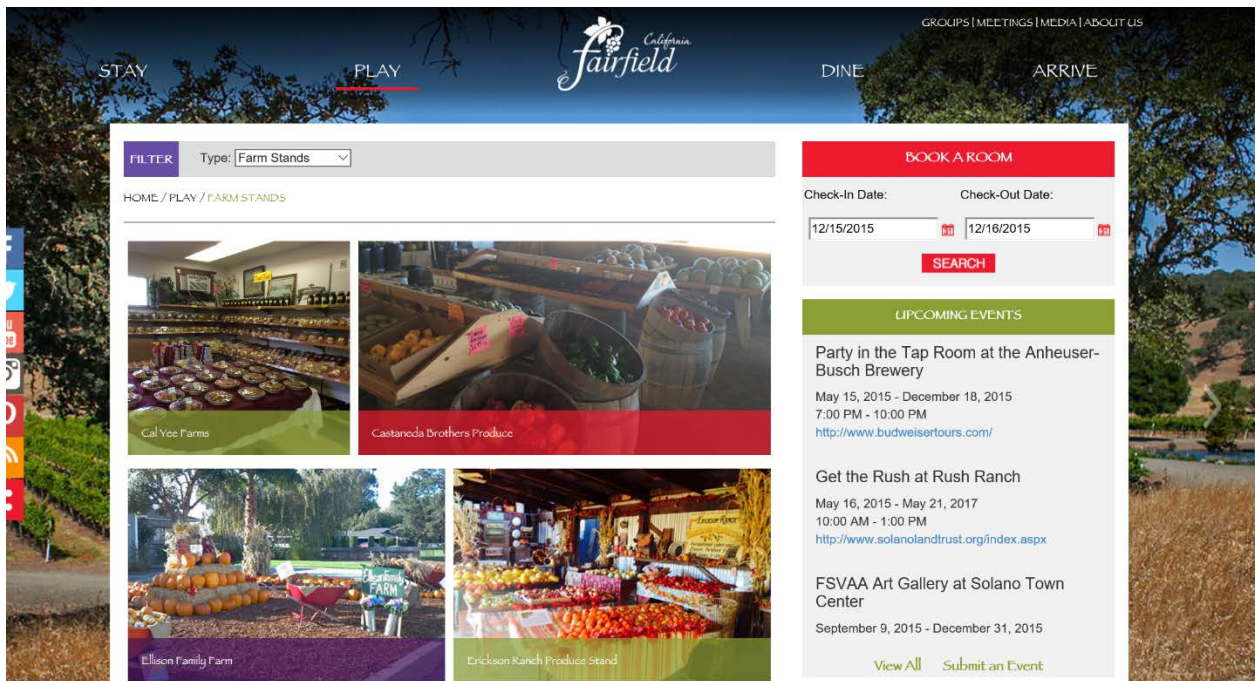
GROUPS | MEETINGS | MEDIA | ABOUT US

STAY

PLAY

Fairfield California

DINE

ARRIVE

FILTER Type: Farm Stands

HOME / PLAY / FARM STANDS

Cal Yee Farms

Castaneda Brothers Produce

Ellison Family Farm

Erickson Ranch Produce Stand

BOOK A ROOM

Check-In Date: Check-Out Date:

12/15/2015 12/16/2015

SEARCH

UPCOMING EVENTS

Party in the Tap Room at the Anheuser-Busch Brewery

May 15, 2015 - December 18, 2015
7:00 PM - 10:00 PM
http://www.budweisertours.com/

Get the Rush at Rush Ranch

May 16, 2015 - May 21, 2017
10:00 AM - 1:00 PM
http://www.solanolandtrust.org/index.aspx

FSVAA Art Gallery at Solano Town Center

September 9, 2015 - December 31, 2015

View All Submit an Event